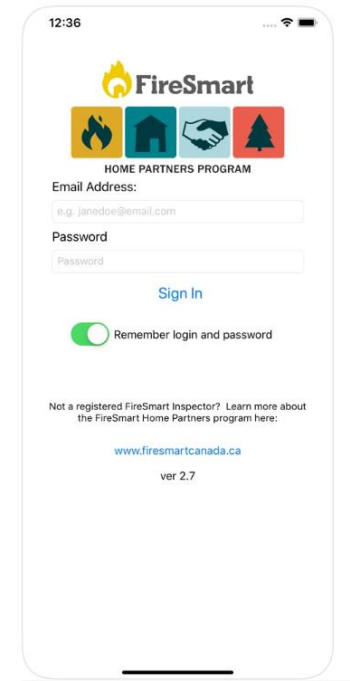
12:36

FireSmart

HOME PARTNERS PROGRAM

Email Address:

e.g. janedoe@email.com

Password

Password

Sign In

Remember login and password

Not a registered FireSmart Inspector? Learn more about the FireSmart Home Partners program here:

www.firesmartcanada.ca

ver 2.7